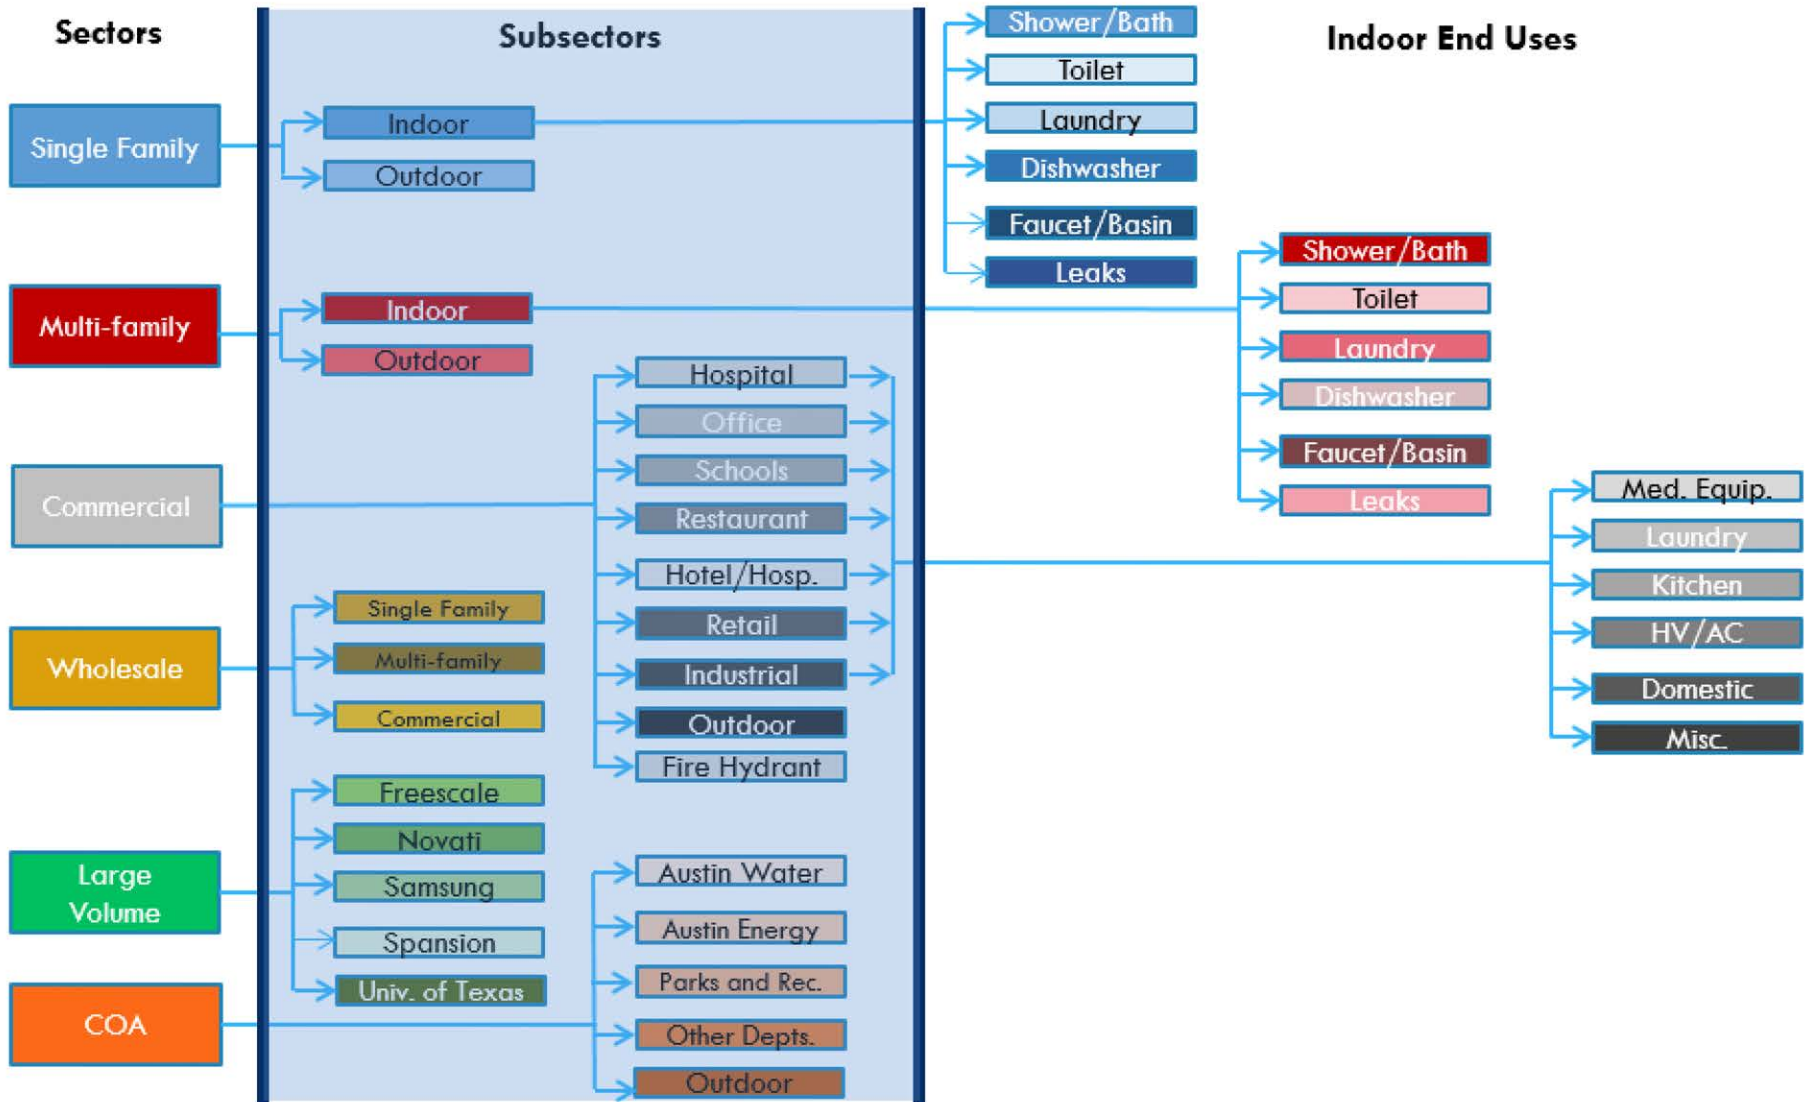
Sectors

Subsectors

Indoor End Uses

Single Family

Indoor

Outdoor

Shower/Bath

Toilet

Laundry

Dishwasher

Faucet/Basin

Leaks

Multi-family

Indoor

Outdoor

Shower/Bath

Toilet

Laundry

Dishwasher

Faucet/Basin

Leaks

Commercial

Hospital

Office

Schools

Restaurant

Hotel/Hosp.

Retail

Industrial

Outdoor

Fire Hydrant

Med. Equip.

Laundry

Kitchen

HV/AC

Domestic

Misc.

Wholesale

Single Family

Multi-family

Commercial

Large Volume

Freescale

Novati

Samsung

Spansion

Univ. of Texas

COA

Austin Water

Austin Energy

Parks and Rec.

Other Depts.

Outdoor